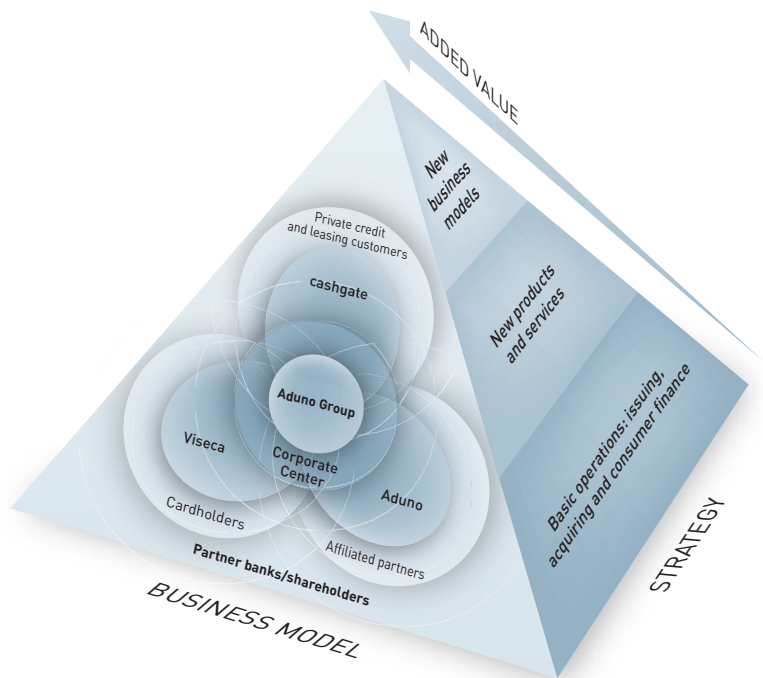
ADDED VALUE

New business models

New products and services

Basic operations: issuing, acquiring and consumer finance

Private credit and leasing customers

cashgate

Aduno Group

Viseca

Corporate Center

Aduno

Cardholders

Affiliated partners

Partner banks/shareholders

BUSINESS MODEL

STRATEGY